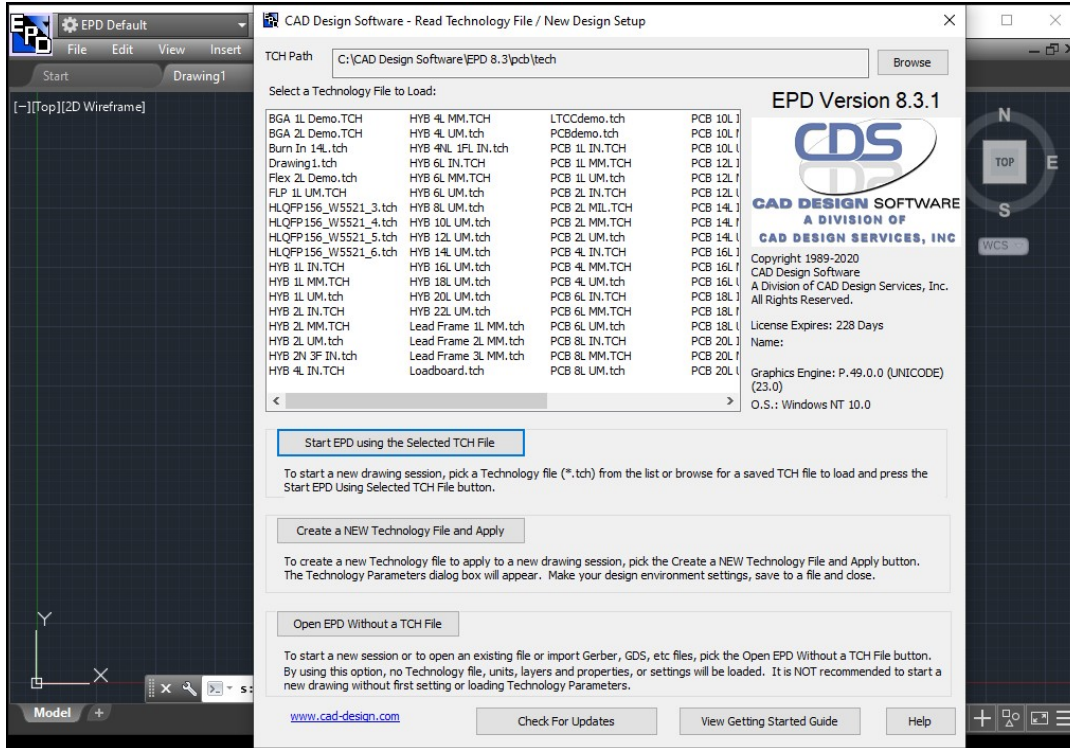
EPD Default
File Edit View Insert
Start Drawing1
[−][Top][2D Wireframe]

CAD Design Software - Read Technology File / New Design Setup

TCH Path C:\CAD Design Software\EPD 8.3\pcb\tech Browse

Select a Technology File to Load:

| | | | |
|---|---|---|---|
| BGA 1L Demo.TCH | HYB 4L MM.TCH | LTCCdemo.tch | PCB 10L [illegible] |
| BGA 2L Demo.TCH | HYB 4L UM.tch | PCBdemo.tch | PCB 10L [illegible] |
| Burn In 14L.tch | HYB 4NL 1FL IN.tch | PCB 1L IN.TCH | PCB 10L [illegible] |
| Drawing1.tch | HYB 6L IN.TCH | PCB 1L MM.TCH | PCB 12L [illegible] |
| Flex 2L Demo.tch | HYB 6L MM.TCH | PCB 1L UM.tch | PCB 12L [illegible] |
| FLP 1L UM.TCH | HYB 6L UM.tch | PCB 2L IN.TCH | PCB 12L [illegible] |
| HLQFP156_W5521_3.tch | HYB 8L UM.tch | PCB 2L MIL.TCH | PCB 14L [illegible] |
| HLQFP156_W5521_4.tch | HYB 10L UM.tch | PCB 2L MM.TCH | PCB 14L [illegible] |
| HLQFP156_W5521_5.tch | HYB 12L UM.tch | PCB 2L UM.tch | PCB 14L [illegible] |
| HLQFP156_W5521_6.tch | HYB 14L UM.tch | PCB 4L IN.TCH | PCB 16L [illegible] |
| HYB 1L IN.TCH | HYB 16L UM.tch | PCB 4L MM.TCH | PCB 16L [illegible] |
| HYB 1L MM.TCH | HYB 18L UM.tch | PCB 4L UM.tch | PCB 16L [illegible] |
| HYB 1L UM.tch | HYB 20L UM.tch | PCB 6L IN.TCH | PCB 18L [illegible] |
| HYB 2L IN.TCH | HYB 22L UM.tch | PCB 6L MM.TCH | PCB 18L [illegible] |
| HYB 2L MM.TCH | Lead Frame 1L MM.tch | PCB 6L UM.tch | PCB 18L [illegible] |
| HYB 2L UM.tch | Lead Frame 2L MM.tch | PCB 8L IN.TCH | PCB 20L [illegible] |
| HYB 2N 3F IN.tch | Lead Frame 3L MM.tch | PCB 8L MM.TCH | PCB 20L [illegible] |
| HYB 4L IN.TCH | Loadboard.tch | PCB 8L UM.tch | PCB 20L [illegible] |

EPD Version 8.3.1
CDS
CAD DESIGN SOFTWARE
A DIVISION OF
CAD DESIGN SERVICES, INC
Copyright 1989-2020
CAD Design Software
A Division of CAD Design Services, Inc.
All Rights Reserved.

License Expires: 228 Days
Name:

Graphics Engine: P.49.0.0 (UNICODE) (23.0)
O.S.: Windows NT 10.0

Start EPD using the Selected TCH File

To start a new drawing session, pick a Technology file (*.tch) from the list or browse for a saved TCH file to load and press the Start EPD Using Selected TCH File button.

Create a NEW Technology File and Apply

To create a new Technology file to apply to a new drawing session, pick the Create a NEW Technology File and Apply button. The Technology Parameters dialog box will appear. Make your design environment settings, save to a file and close.

Open EPD Without a TCH File

To start a new session or to open an existing file or import Gerber, GDS, etc files, pick the Open EPD Without a TCH File button. By using this option, no Technology file, units, layers and properties, or settings will be loaded. It is NOT recommended to start a new drawing without first setting or loading Technology Parameters.

www.cad-design.com Check For Updates View Getting Started Guide Help

N
TOP
E
S
WCS
Y
X
Model +